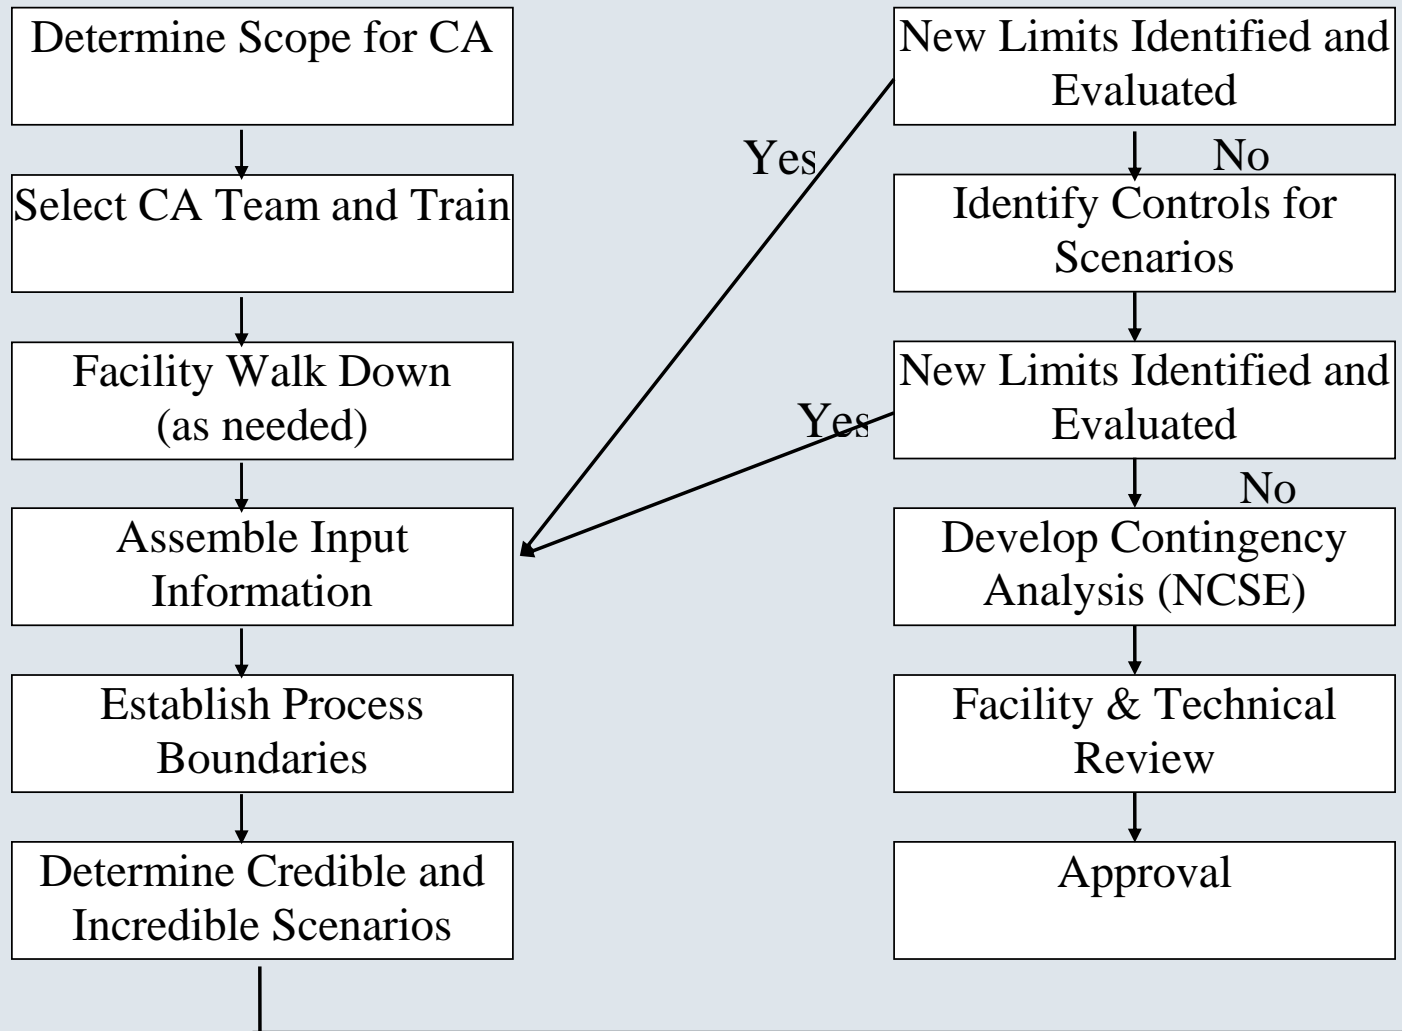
Determine Scope for CA

Select CA Team and Train

Facility Walk Down (as needed)

Assemble Input Information

Establish Process Boundaries

Determine Credible and Incredible Scenarios

New Limits Identified and Evaluated

Yes

No

Identify Controls for Scenarios

New Limits Identified and Evaluated

Yes

No

Develop Contingency Analysis (NCSE)

Facility & Technical Review

Approval